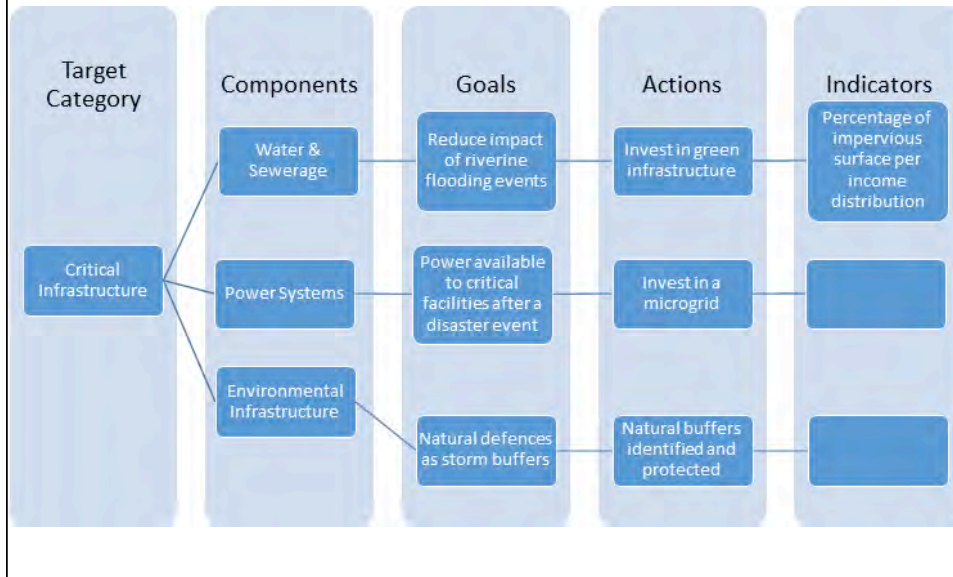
Target Category

Critical Infrastructure

Components

Water & Sewerage

Power Systems

Environmental Infrastructure

Goals

Reduce impact of riverine flooding events

Power available to critical facilities after a disaster event

Natural defences as storm buffers

Actions

Invest in green infrastructure

Invest in a microgrid

Natural buffers identified and protected

Indicators

Percentage of impervious surface per income distribution